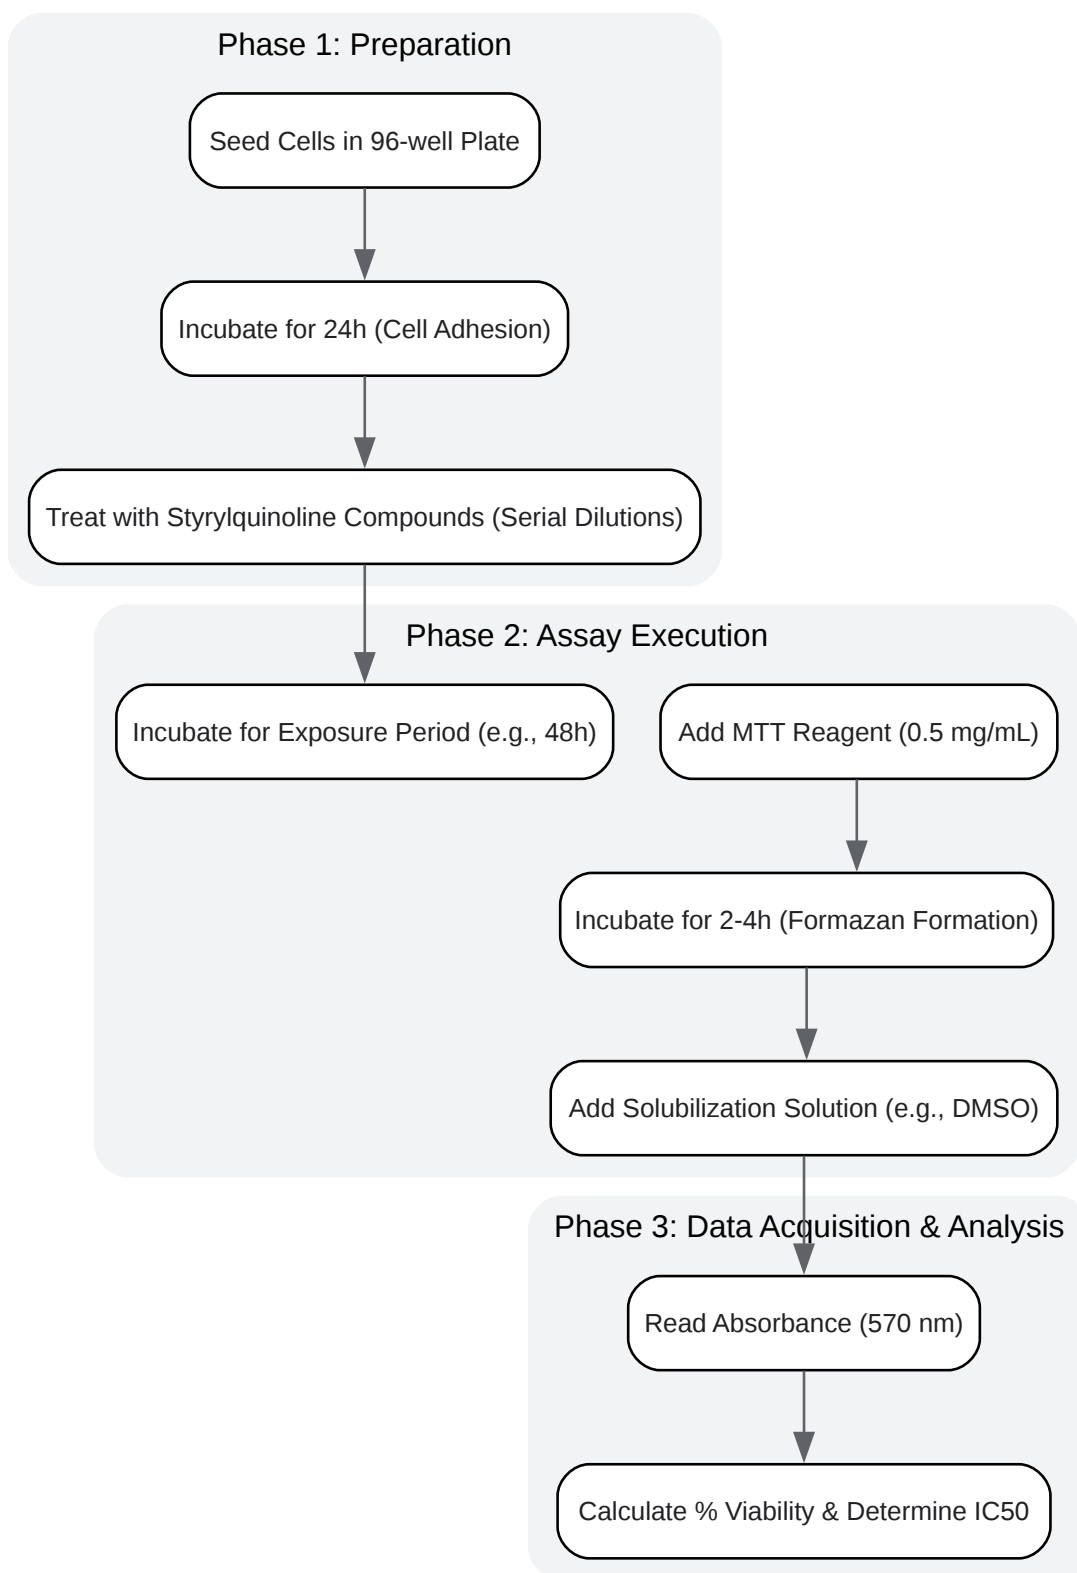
Phase 1: Preparation

Seed Cells in 96-well Plate

Incubate for 24h (Cell Adhesion)

Treat with Styrylquinoline Compounds (Serial Dilutions)

Phase 2: Assay Execution

Incubate for Exposure Period (e.g., 48h)

Add MTT Reagent (0.5 mg/mL)

Incubate for 2-4h (Formazan Formation)

Add Solubilization Solution (e.g., DMSO)

Phase 3: Data Acquisition & Analysis

Read Absorbance (570 nm)

Calculate % Viability & Determine IC50